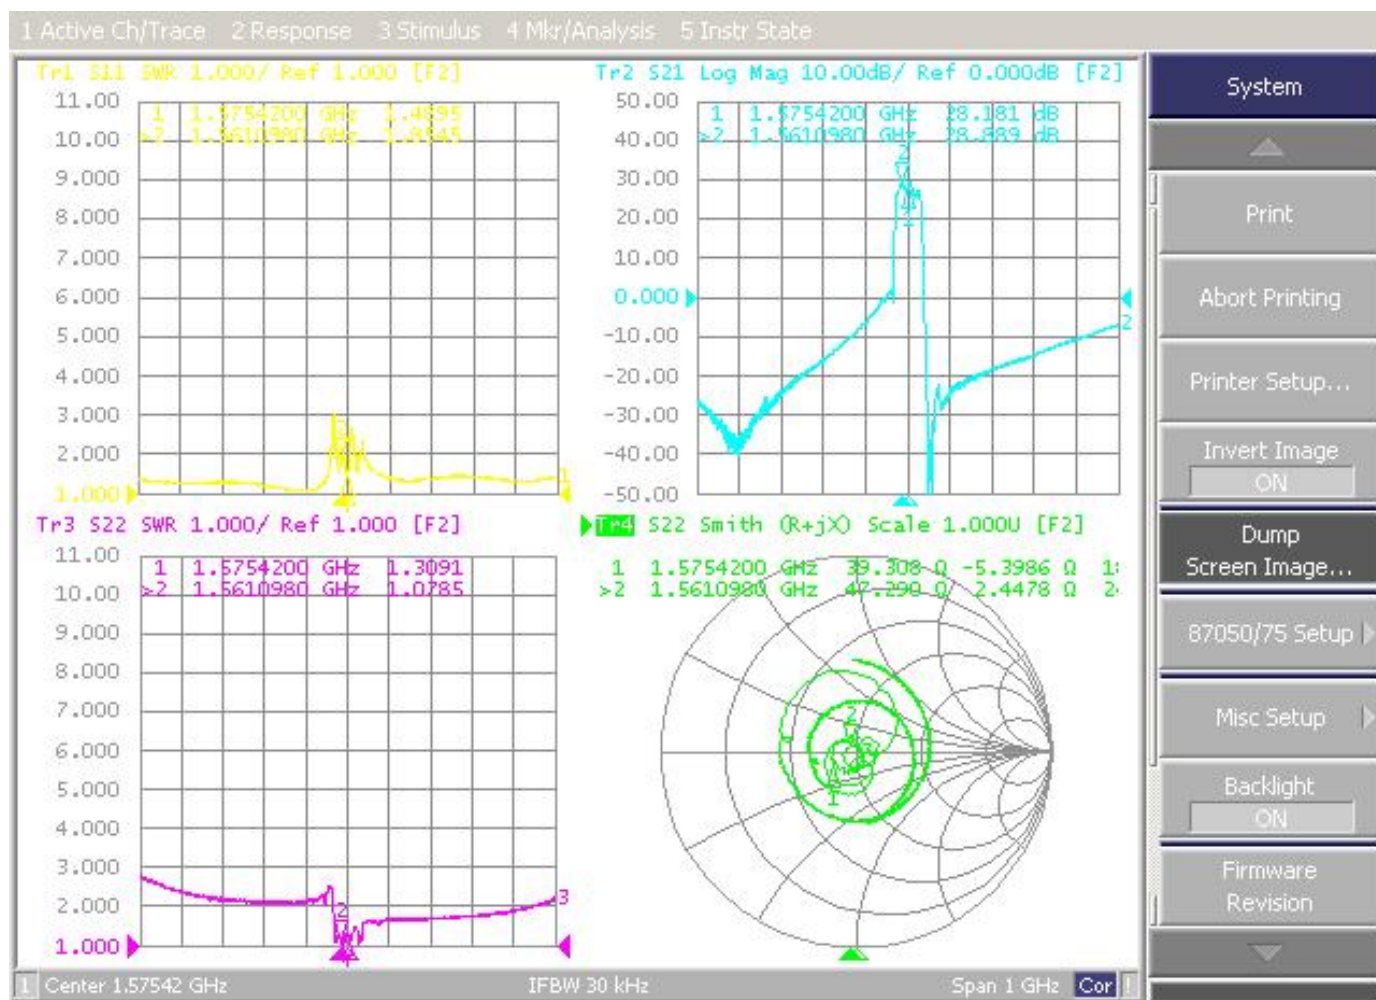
1 Active Ch/Trace 2 Response 3 Stimulus 4 Mkr/Analysis 5 Instr State

Tr1 S11 SWR 1.000/ Ref 1.000 [F2]
11.00
10.00
9.000
8.000
7.000
6.000
5.000
4.000
3.000
2.000
1.000
1 1.5754200 GHz 1.4895
>2 1.5610980 GHz 1.4545

Tr2 S21 Log Mag 10.00dB/ Ref 0.000dB [F2]
50.00
40.00
30.00
20.00
10.00
0.000
-10.00
-20.00
-30.00
-40.00
-50.00
1 1.5754200 GHz 28.181 dB
>2 1.5610980 GHz 28.889 dB

Tr3 S22 SWR 1.000/ Ref 1.000 [F2]
11.00
10.00
9.000
8.000
7.000
6.000
5.000
4.000
3.000
2.000
1.000
1 1.5754200 GHz 1.3091
>2 1.5610980 GHz 1.0785

Tr4 S22 Smith (R+jX) Scale 1.000U [F2]
1 1.5754200 GHz 39.308 Ω -5.3986 Ω 1:
>2 1.5610980 GHz 47.290 Ω 2.4478 Ω 2:

System
Print
Abort Printing
Printer Setup...
Invert Image
ON
Dump Screen Image...
87050/75 Setup
Misc Setup
Backlight
ON
Firmware Revision

1 Center 1.57542 GHz IFBW 30 kHz Span 1 GHz Cor